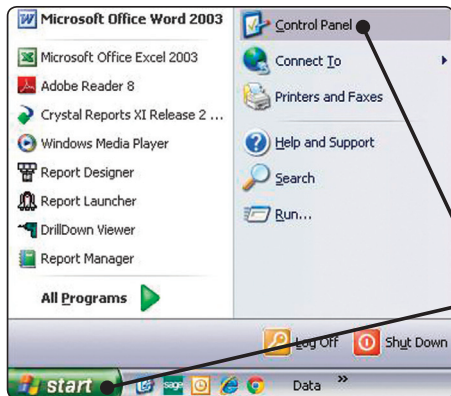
Microsoft Office Word 2003
Microsoft Office Excel 2003
Adobe Reader 8
Crystal Reports XI Release 2 ...
Windows Media Player
Report Designer
Report Launcher
DrillDown Viewer
Report Manager
All Programs
Control Panel
Connect To
Printers and Faxes
Help and Support
Search
Run...
Log Off
Shut Down
start
sage
Data »